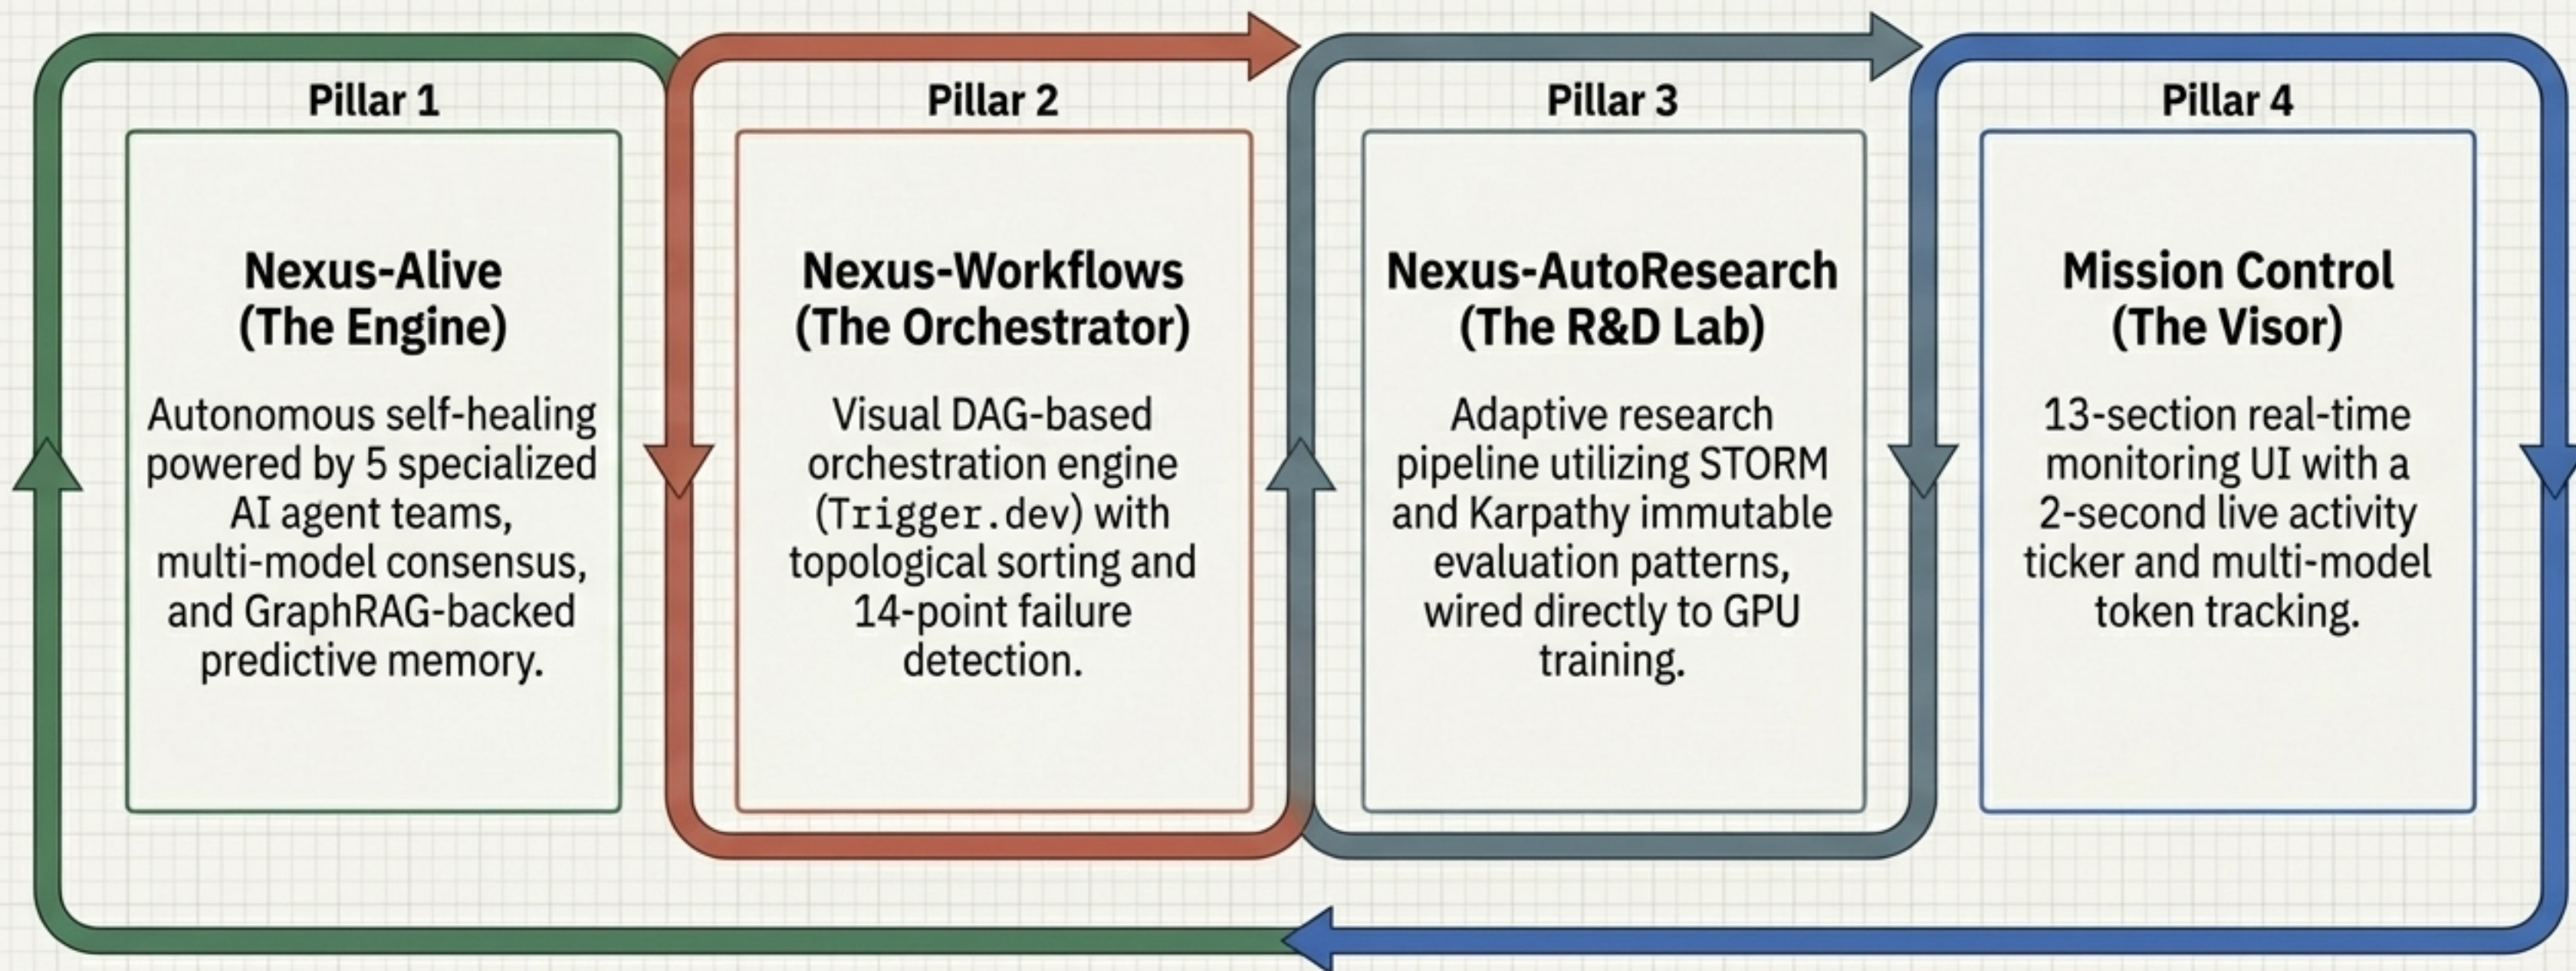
Pillar 1

Nexus-Alive (The Engine)

Autonomous self-healing powered by 5 specialized AI agent teams, multi-model consensus, and GraphRAG-backed predictive memory.

Pillar 2

Nexus-Workflows (The Orchestrator)

Visual DAG-based orchestration engine (Trigger.dev) with topological sorting and 14-point failure detection.

Pillar 3

Nexus-AutoResearch (The R&D Lab)

Adaptive research pipeline utilizing STORM and Karpathy immutable evaluation patterns, wired directly to GPU training.

Pillar 4

Mission Control (The Visor)

13-section real-time monitoring UI with a 2-second live activity ticker and multi-model token tracking.